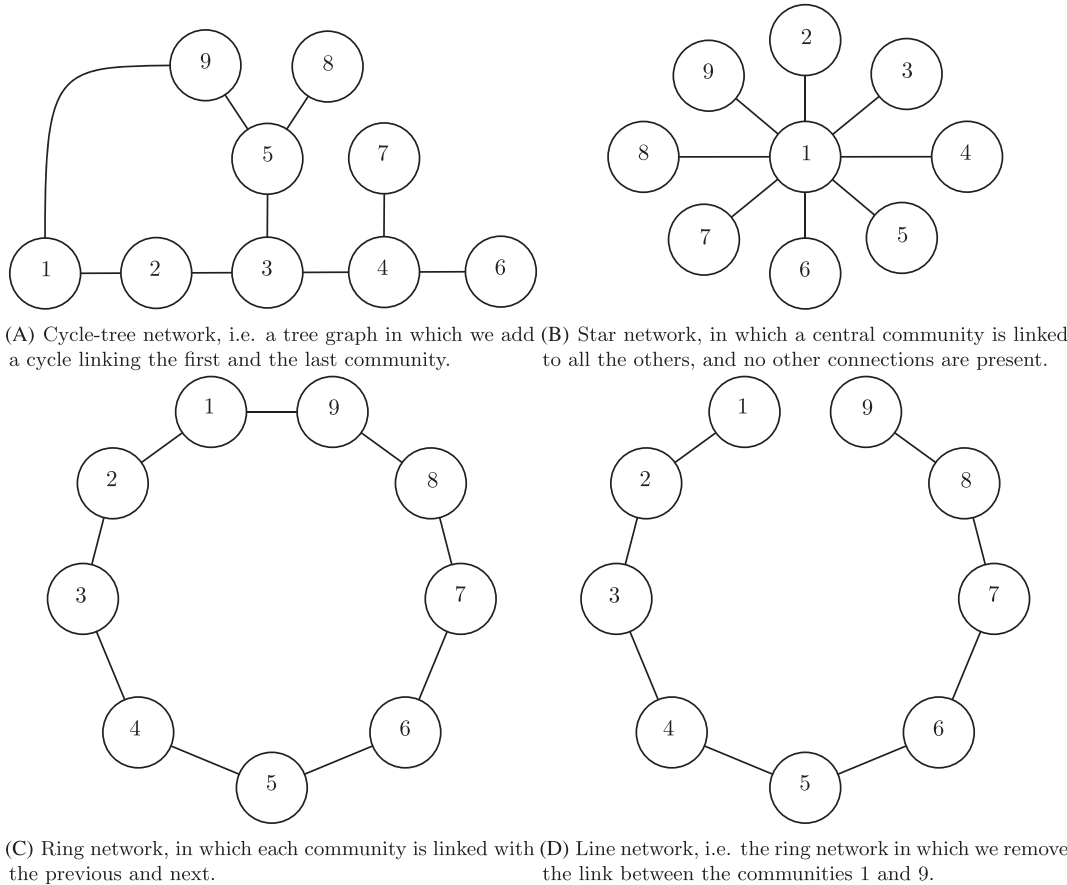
9
8
5
7
1
2
3
4
6

(A) Cycle-tree network, i.e. a tree graph in which we add a cycle linking the first and the last community.

2
9
3
8
1
4
7
5
6

(B) Star network, in which a central community is linked to all the others, and no other connections are present.

1
9
2
8
3
7
4
6
5

(C) Ring network, in which each community is linked with the previous and next.

1
9
2
8
3
7
4
6
5

(D) Line network, i.e. the ring network in which we remove the link between the communities 1 and 9.